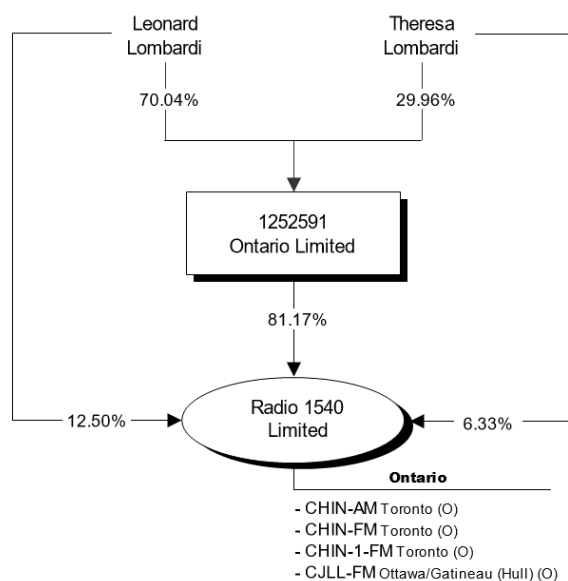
Leonard Lombardi

Theresa Lombardi

70.04%

29.96%

1252591 Ontario Limited

81.17%

12.50%

Radio 1540 Limited

6.33%

Ontario

- CHIN-AM Toronto (O)
- CHIN-FM Toronto (O)
- CHIN-1-FM Toronto (O)
- CJLL-FM Ottawa/Gatineau (Hull) (O)